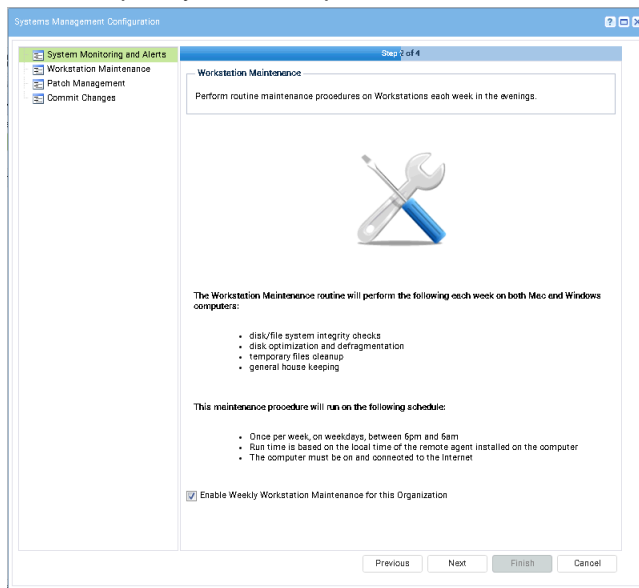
Systems Management Configuration

System Monitoring and Alerts
Workstation Maintenance
Patch Management
Commit Changes

Step 2 of 4

Workstation Maintenance

Perform routine maintenance procedures on Workstations each week in the evenings.

The Workstation Maintenance routine will perform the following each week on both Mac and Windows computers:

- disk/file system integrity checks
- disk optimization and defragmentation
- temporary files cleanup
- general house keeping

This maintenance procedure will run on the following schedule:

- Once per week, on weekdays, between 6pm and 6am
- Run time is based on the local time of the remote agent installed on the computer
- The computer must be on and connected to the Internet

Enable Weekly Workstation Maintenance for this Organization

Previous
Next
Finish
Cancel